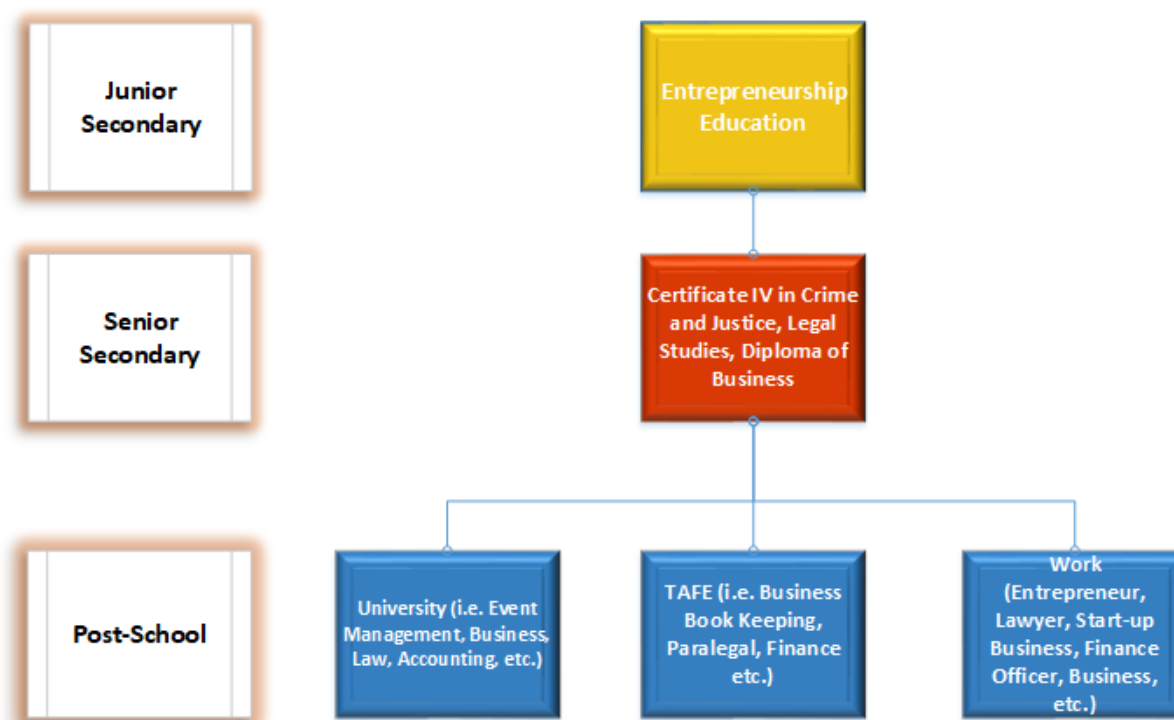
Junior Secondary

Entrepreneurship Education

Senior Secondary

Certificate IV in Crime and Justice, Legal Studies, Diploma of Business

Post-School

University (i.e. Event Management, Business, Law, Accounting, etc.)

TAFE (i.e. Business Book Keeping, Paralegal, Finance etc.)

Work (Entrepreneur, Lawyer, Start-up Business, Finance Officer, Business, etc.)